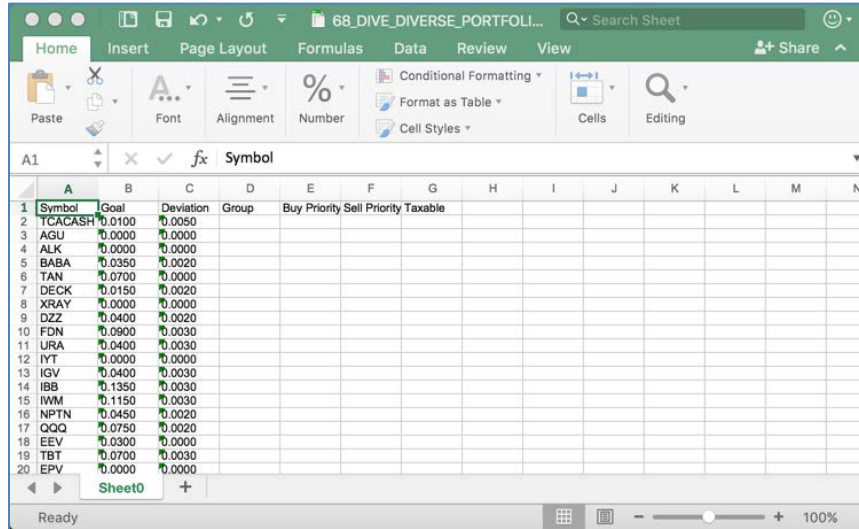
68_DIVE_DIVERSE_PORTFOLI...

Search Sheet

Home Insert Page Layout Formulas Data Review View

Share

Paste

Font

Alignment

%

Number

Conditional Formatting

Format as Table

Cell Styles

Cells

Editing

A1

$fx$

Symbol

| | A | B | C | D | E | F | G | H | I | J | K | L | M | N |
|---|---|---|---|---|---|---|---|---|---|---|---|---|---|---|
| 1 | Symbol | Goal | Deviation | Group | Buy Priority | Sell Priority | Taxable | | | | | | | |
| 2 | TCACASH | 0.0100 | 0.0050 | | | | | | | | | | | |
| 3 | AGU | 0.0000 | 0.0000 | | | | | | | | | | | |
| 4 | ALK | 0.0000 | 0.0000 | | | | | | | | | | | |
| 5 | BABA | 0.0350 | 0.0020 | | | | | | | | | | | |
| 6 | TAN | 0.0700 | 0.0000 | | | | | | | | | | | |
| 7 | DECK | 0.0150 | 0.0020 | | | | | | | | | | | |
| 8 | XRAY | 0.0000 | 0.0000 | | | | | | | | | | | |
| 9 | DZZ | 0.0400 | 0.0020 | | | | | | | | | | | |
| 10 | FDN | 0.0900 | 0.0030 | | | | | | | | | | | |
| 11 | URA | 0.0400 | 0.0030 | | | | | | | | | | | |
| 12 | IYT | 0.0000 | 0.0000 | | | | | | | | | | | |
| 13 | IGV | 0.0400 | 0.0030 | | | | | | | | | | | |
| 14 | IBB | 0.1350 | 0.0030 | | | | | | | | | | | |
| 15 | IWM | 0.1150 | 0.0030 | | | | | | | | | | | |
| 16 | NPTN | 0.0450 | 0.0020 | | | | | | | | | | | |
| 17 | QQQ | 0.0750 | 0.0020 | | | | | | | | | | | |
| 18 | EEV | 0.0300 | 0.0000 | | | | | | | | | | | |
| 19 | TBT | 0.0700 | 0.0030 | | | | | | | | | | | |
| 20 | EPV | 0.0000 | 0.0000 | | | | | | | | | | | |

Sheet0

+

Ready

100%